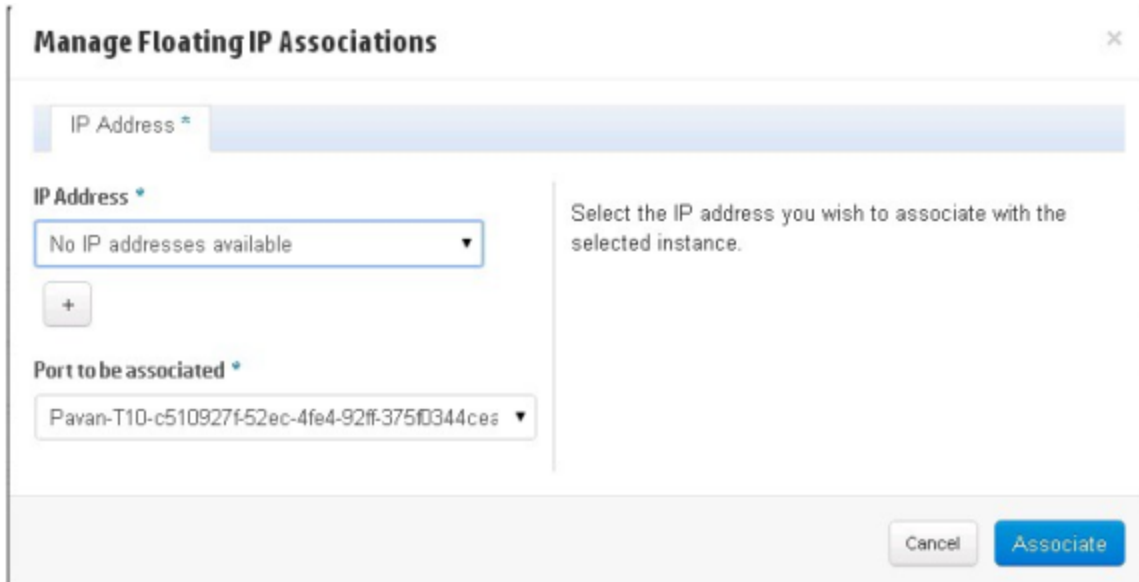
Manage Floating IP Associations

×

IP Address *

IP Address *

No IP addresses available

+

Port to be associated *

Pavan-T10-c510927f-52ec-4fe4-92ff-375f0344cea

Select the IP address you wish to associate with the selected instance.

Cancel

Associate